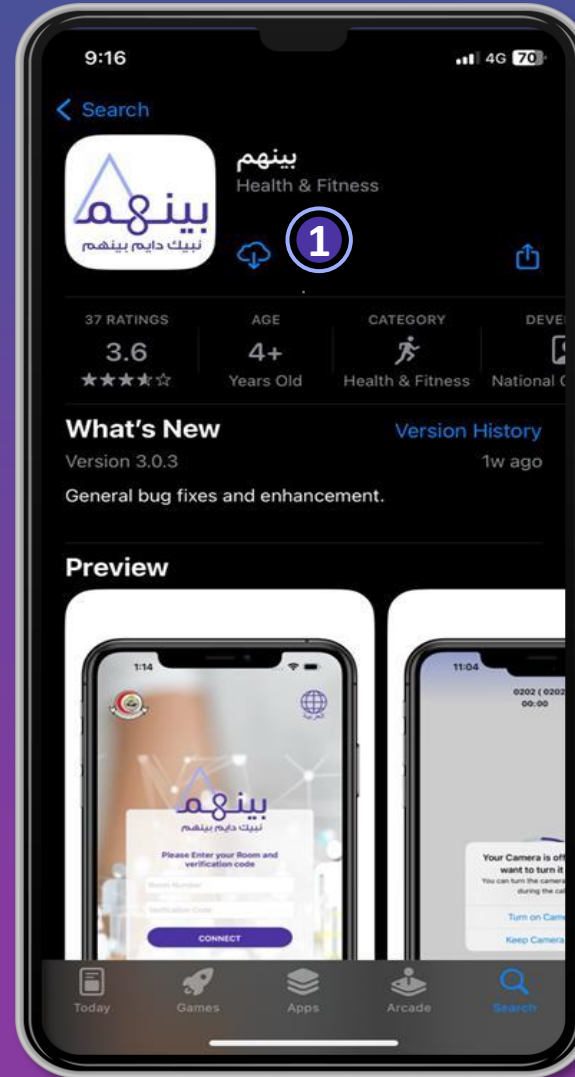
9:16
4G 70

Search

بينهم
Health & Fitness

بينهم
نبيك دايم بينهم

1

37 RATINGS
3.6
★★★★☆

AGE
4+
Years Old

CATEGORY
Health & Fitness

DEVE
National C

What's New
Version History
Version 3.0.3
1w ago
General bug fixes and enhancement.

Preview

1:14
العربية
بينهم
نبيك دايم بينهم
Please Enter your Room and verification code
Room Number
Verification Code
CONNECT

11:04
0202 ( 0202
00:00
Your Camera is off
want to turn it
You can turn the camera
during the cal
Turn on Came
Keep Camera

Today
Games
Apps
Arcade
Search